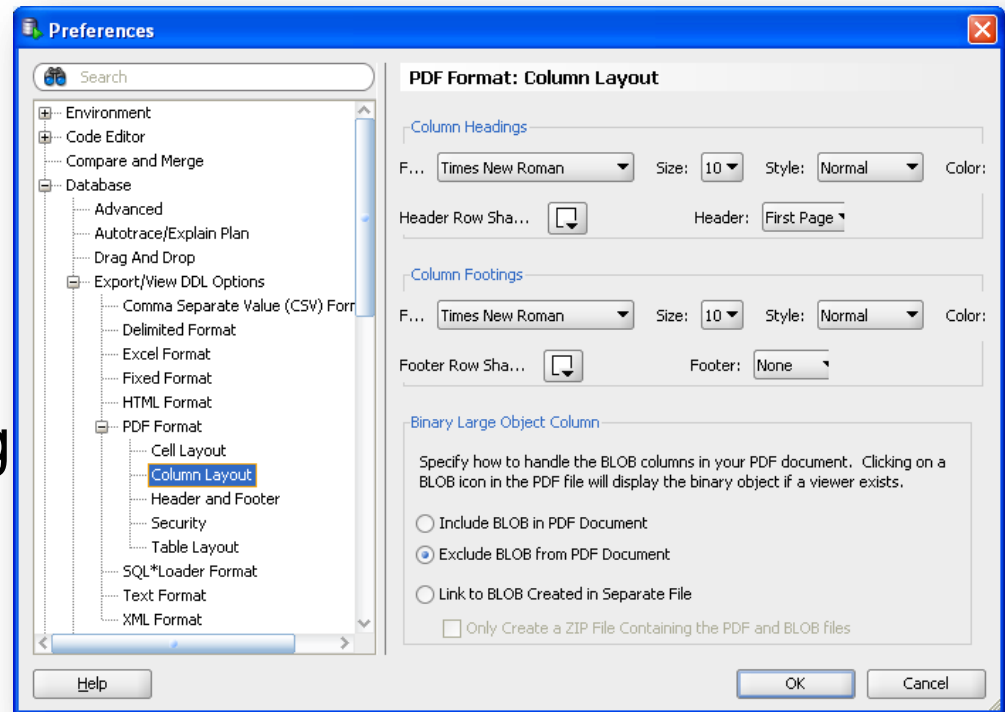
Preferences

Search

Environment
Code Editor
Compare and Merge
Database
Advanced
Autotrace/Explain Plan
Drag And Drop
Export/View DDL Options
Comma Separate Value (CSV) Forr
Delimited Format
Excel Format
Fixed Format
HTML Format
PDF Format
Cell Layout
Column Layout
Header and Footer
Security
Table Layout
SQL*Loader Format
Text Format
XML Format

PDF Format: Column Layout

Column Headings
F... Times New Roman Size: 10 Style: Normal Color:
Header Row Sha... Header: First Page

Column Footings
F... Times New Roman Size: 10 Style: Normal Color:
Footer Row Sha... Footer: None

Binary Large Object Column
Specify how to handle the BLOB columns in your PDF document. Clicking on a BLOB icon in the PDF file will display the binary object if a viewer exists.
Include BLOB in PDF Document
Exclude BLOB from PDF Document
Link to BLOB Created in Separate File
Only Create a ZIP File Containing the PDF and BLOB files

Help
OK
Cancel